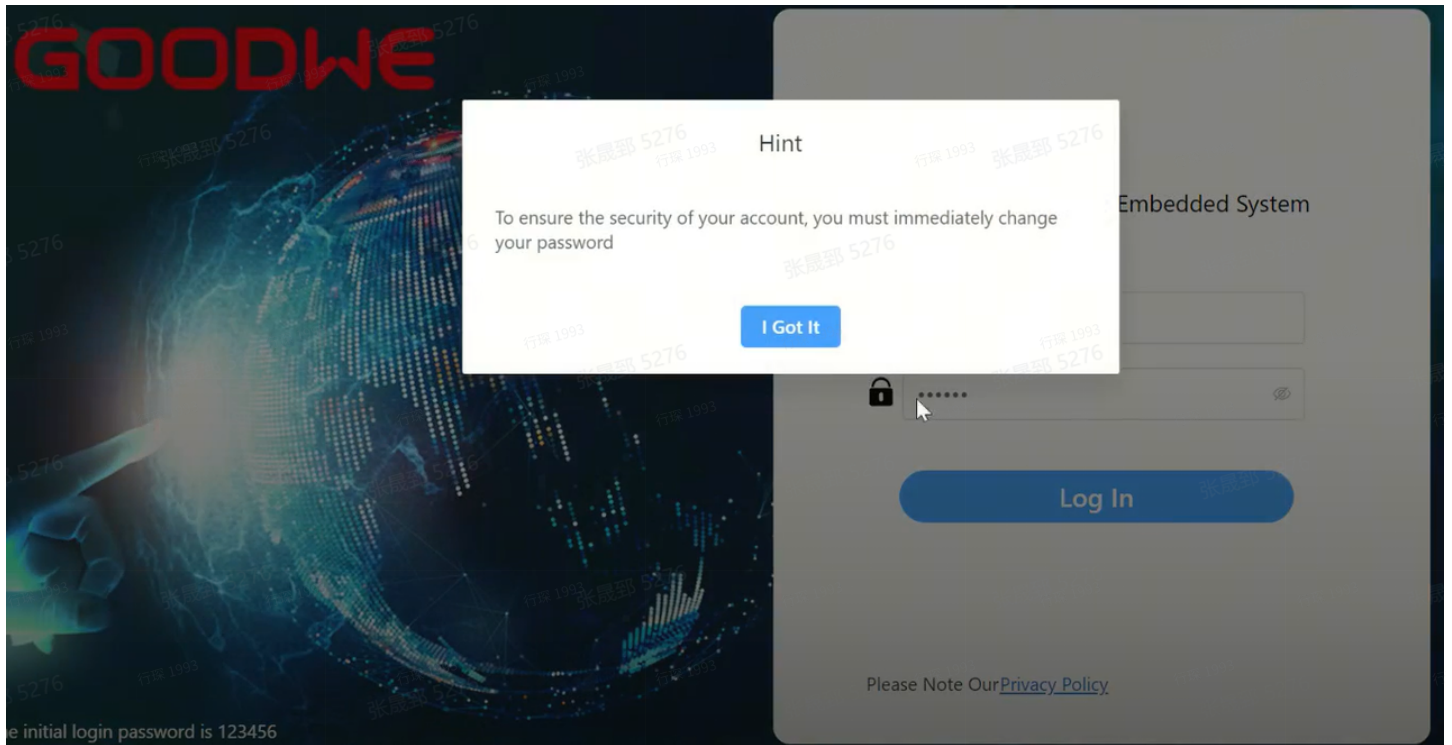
GOODWE

Hint

To ensure the security of your account, you must immediately change your password

I Got It

Embedded System

••••••

Log In

Please Note OurPrivacy Policy

e initial login password is 123456

张晟郅 5276
行政 1993